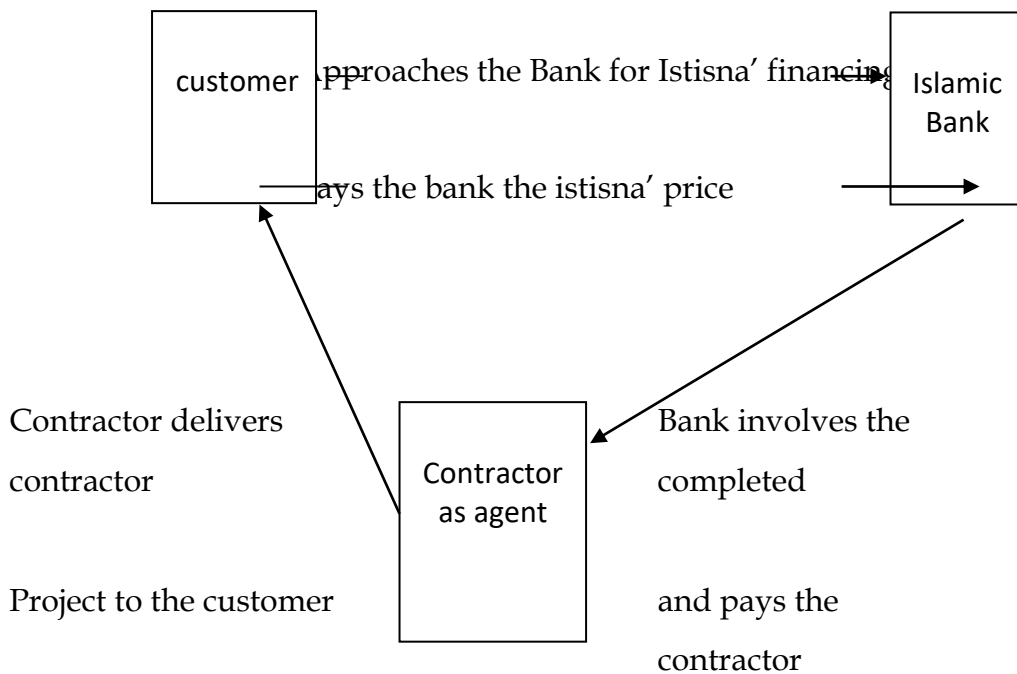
customer

Approaches the Bank for Istisna’ financing

Islamic Bank

ays the bank the istisna’ price

Contractor delivers contractor

Contractor as agent

Bank involves the completed

Project to the customer

and pays the contractor